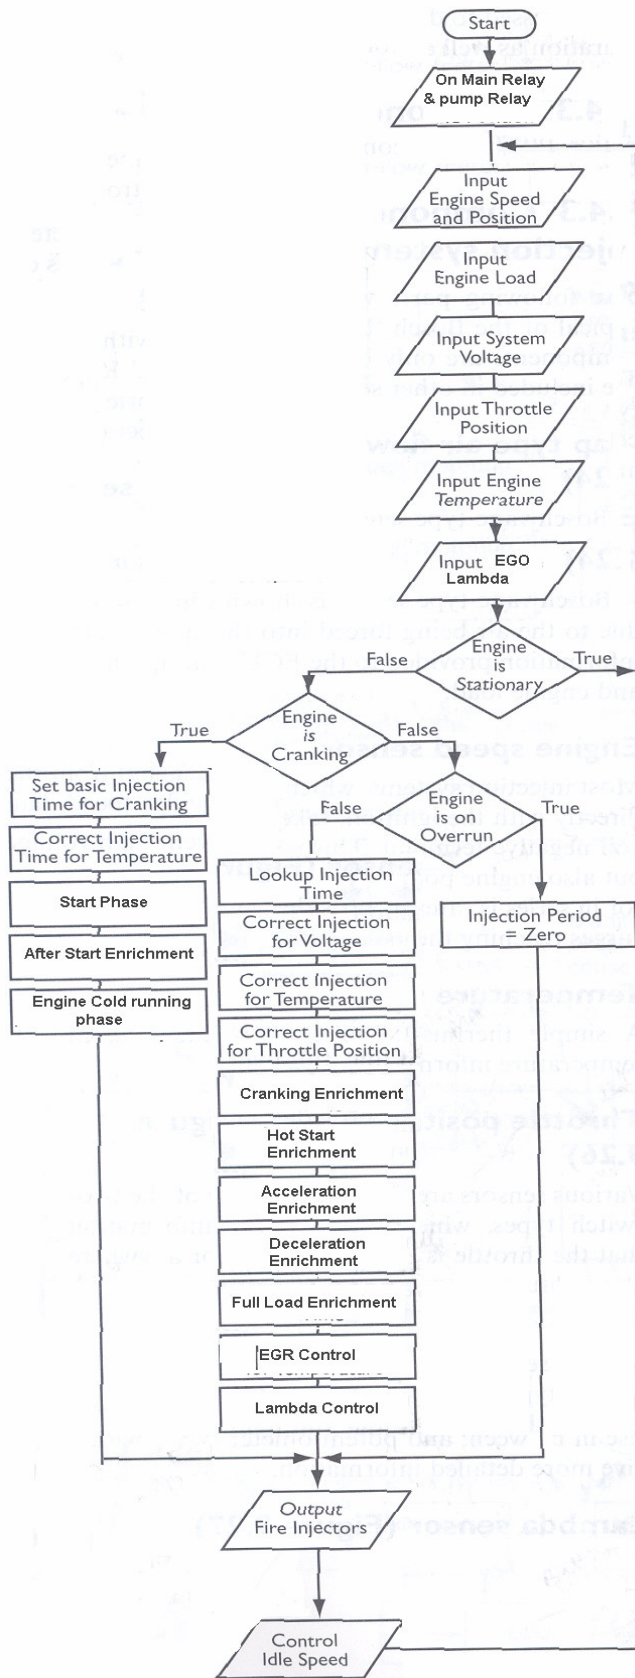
Start

On Main Relay & pump Relay

Input Engine Speed and Position

Input Engine Load

Input System Voltage

Input Throttle Position

Input Engine Temperature

Input EGO Lambda

Engine is Stationary

False

True

Engine is Cranking

True

False

Set basic Injection Time for Cranking

Correct Injection Time for Temperature

Start Phase

After Start Enrichment

Engine Cold running phase

Engine is on Overrun

False

True

Lookup Injection Time

Correct Injection for Voltage

Correct Injection for Temperature

Correct Injection for Throttle Position

Cranking Enrichment

Hot Start Enrichment

Acceleration Enrichment

Deceleration Enrichment

Full Load Enrichment

EGR Control

Lambda Control

Injection Period = Zero

Output Fire Injectors

Control Idle Speed